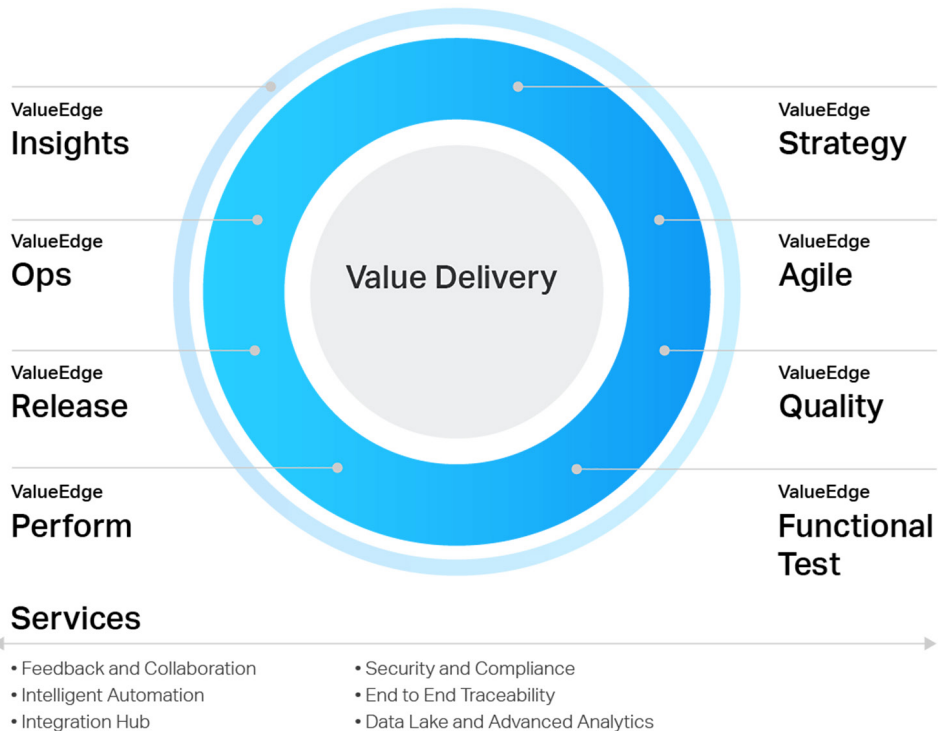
ValueEdge
Insights

ValueEdge
Ops

ValueEdge
Release

ValueEdge
Perform

Value Delivery

ValueEdge
Strategy

ValueEdge
Agile

ValueEdge
Quality

ValueEdge
Functional Test

Services

• Feedback and Collaboration
• Intelligent Automation
• Integration Hub

• Security and Compliance
• End to End Traceability
• Data Lake and Advanced Analytics